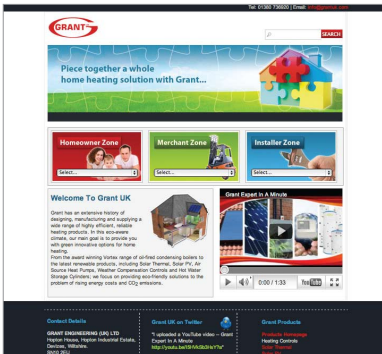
Tel: 01380 736920 | Email: info@grantuk.com

GRANT

SEARCH

Piece together a whole home heating solution with Grant...

Homeowner Zone

Select...

Merchant Zone

Select...

Installer Zone

Select...

Welcome To Grant UK

Grant has an extensive history of designing, manufacturing and supplying a wide range of highly efficient, reliable heating products. In this eco-aware climate, our main goal is to provide you with green innovative options for home heating.

From the award winning Vortex range of oil-fired condensing boilers to the latest renewable products, including Solar Thermal, Solar PV, Air Source Heat Pumps, Weather Compensation Controls and Hot Water Storage Cylinders; we focus on providing eco-friendly solutions to the problem of rising energy costs and $CO_2$ emissions.

Grant Expert In A Minute

0:00 / 1:33

Contact Details

GRANT ENGINEERING (UK) LTD
Hopton House, Hopton Industrial Estate,
Devizes, Wiltshire.
SN10 2EU

Grant UK on Twitter

"I uploaded a YouTube video -- Grant Expert In A Minute
http://youtu.be/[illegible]"

Grant Products

Products Homepage
Heating Controls
Solar Thermal
Solar PV